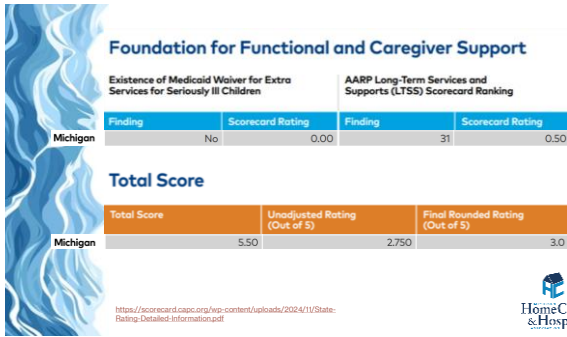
Foundation for Functional and Caregiver Support

Existence of Medicaid Waiver for Extra Services for Seriously Ill Children

AARP Long-Term Services and Supports (LTSS) Scorecard Ranking

| | Finding | Scorecard Rating | Finding | Scorecard Rating |
|---|---|---|---|---|
| Michigan | No | 0.00 | 31 | 0.50 |

Total Score

| | Total Score | Unadjusted Rating (Out of 5) | Final Rounded Rating (Out of 5) |
|---|---|---|---|
| Michigan | 5.50 | 2.750 | 3.0 |

https://scorecard.capc.org/wp-content/uploads/2024/11/State-Rating-Detailed-Information.pdf

HomeC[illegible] & Hosp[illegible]